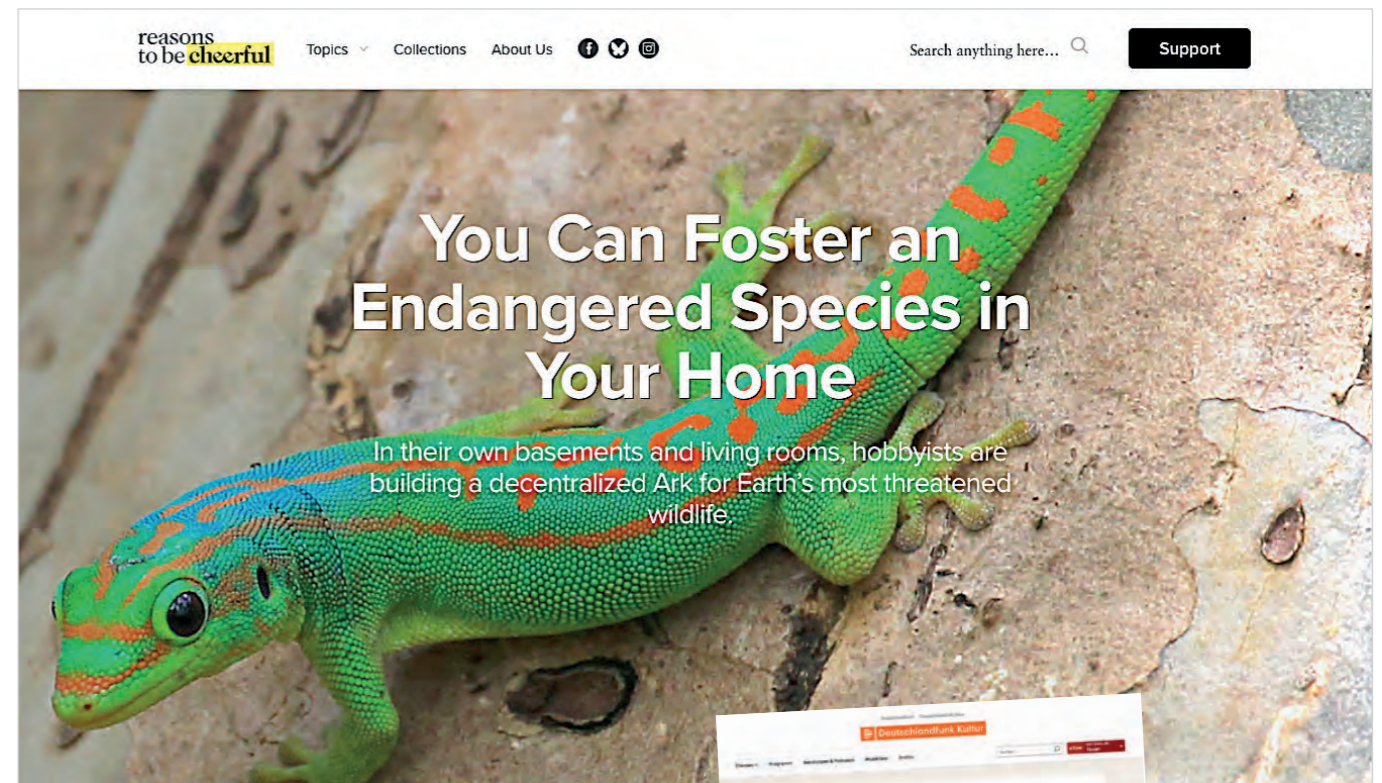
reasons to be cheerful

Topics Collections About Us

Search anything here...

Support

You Can Foster an Endangered Species in Your Home

In their own basements and living rooms, hobbyists are building a decentralized Ark for Earth's most threatened wildlife.

Deutschlandfunk Kultur